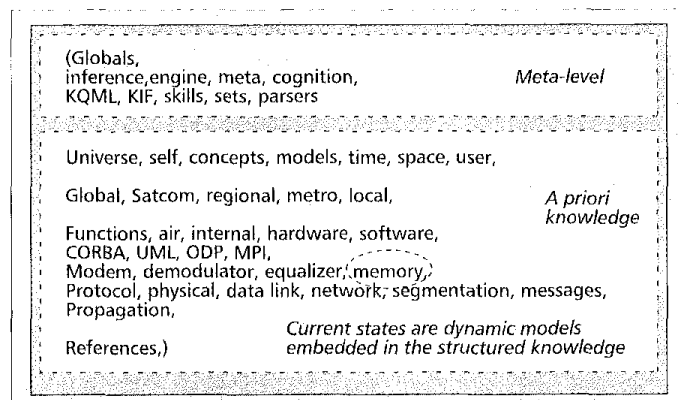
(Globals,
inference,engine, meta, cognition,
KQML, KIF, skills, sets, parsers

Meta-level

Universe, self, concepts, models, time, space, user,

Global, Satcom, regional, metro, local,

A priori knowledge

Functions, air, internal, hardware, software,
CORBA, UML, ODP, MPI,
Modem, demodulator, equalizer, memory,
Protocol, physical, data link, network, segmentation, messages,
Propagation,

References,)

Current states are dynamic models embedded in the structured knowledge